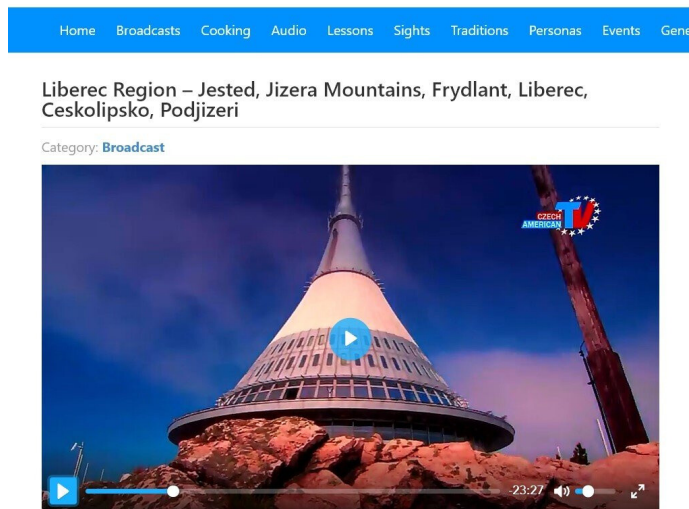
Home Broadcasts Cooking Audio Lessons Sights Traditions Personas Events Gene

Liberec Region – Jested, Jizera Mountains, Frydlant, Liberec, Ceskolipsko, Podjizeri

Category: Broadcast

CZECH AMERICAN TV

23:27